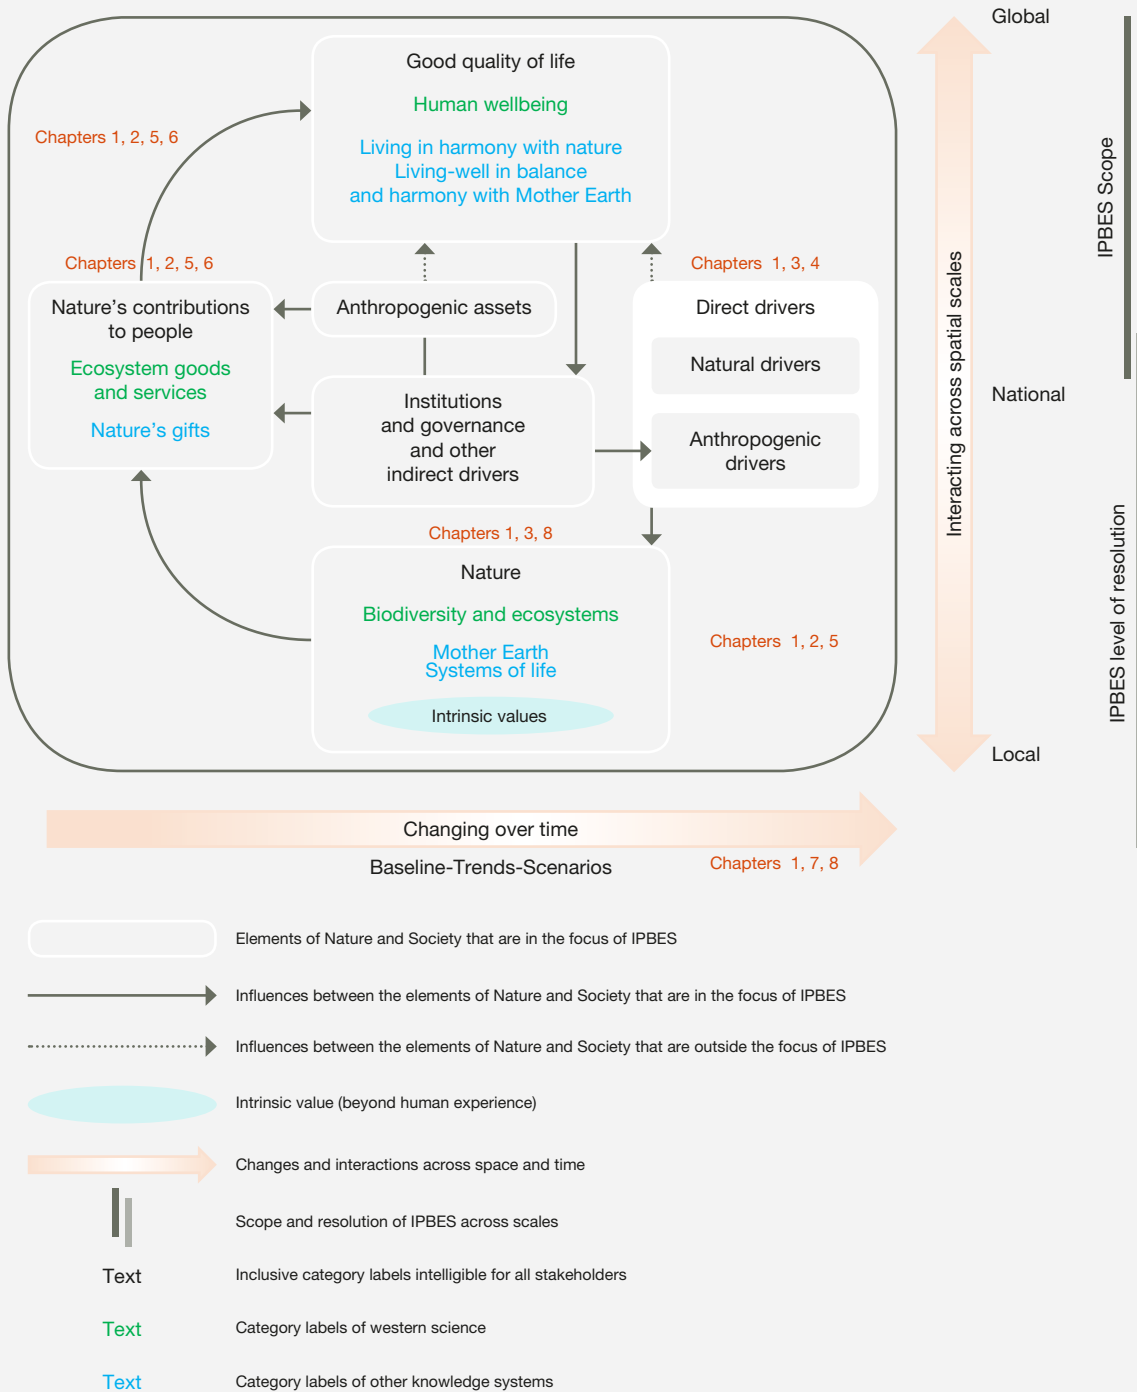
Chapters 1, 2, 5, 6

Good quality of life

Human wellbeing

Living in harmony with nature
Living-well in balance
and harmony with Mother Earth

Global

IPBES Scope

Chapters 1, 2, 5, 6

Chapters 1, 3, 4

Nature's contributions to people

Ecosystem goods and services

Nature's gifts

Anthropogenic assets

Direct drivers

Natural drivers

Institutions and governance and other indirect drivers

Anthropogenic drivers

Interacting across spatial scales

National

IPBES level of resolution

Chapters 1, 3, 8

Nature

Biodiversity and ecosystems

Mother Earth
Systems of life

Intrinsic values

Chapters 1, 2, 5

Local

Changing over time

Baseline-Trends-Scenarios

Chapters 1, 7, 8

Elements of Nature and Society that are in the focus of IPBES

Influences between the elements of Nature and Society that are in the focus of IPBES

Influences between the elements of Nature and Society that are outside the focus of IPBES

Intrinsic value (beyond human experience)

Changes and interactions across space and time

Scope and resolution of IPBES across scales

Text Inclusive category labels intelligible for all stakeholders

Text Category labels of western science

Text Category labels of other knowledge systems